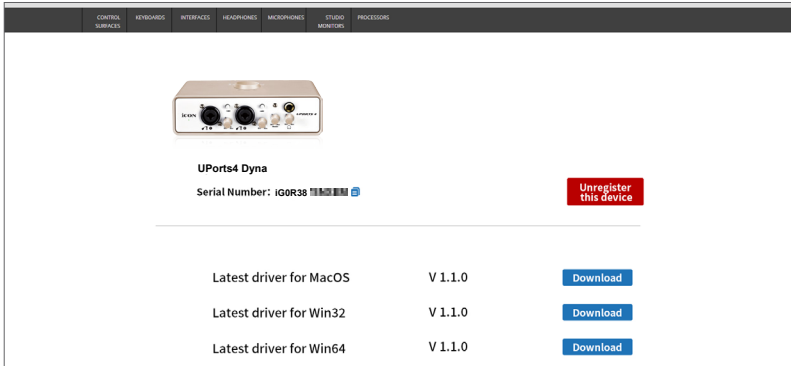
CONTROL SURFACES KEYBOARDS INTERFACES HEADPHONES MICROPHONES STUDIO MONITORS PROCESSORS

UPorts4 Dyna

Serial Number: iG0R38 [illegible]

Unregister this device

| Latest driver for MacOS | V 1.1.0 | Download |
|---|---|---|
| Latest driver for Win32 | V 1.1.0 | Download |
| Latest driver for Win64 | V 1.1.0 | Download |